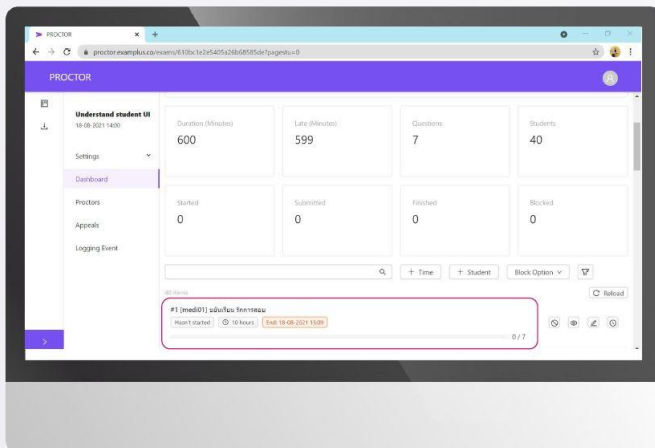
PROCTOR

proctor.examplus.co/exams/610bc1e2e5405a26b68585de?pagesu=0

PROCTOR

Understand student UI
18-08-2021 14:00

Settings

Dashboard

Proctors

Appeals

Logging Event

Duration (Minutes)
600

Late (Minutes)
599

Questions
7

Students
40

Started
0

Submitted
0

Finished
0

Blocked
0

+ Time

+ Student

Block Option

All items

C Reload

#1 [medi01] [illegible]

Hasn't started

10 hours

End: 18-08-2021 15:00

0 / 7